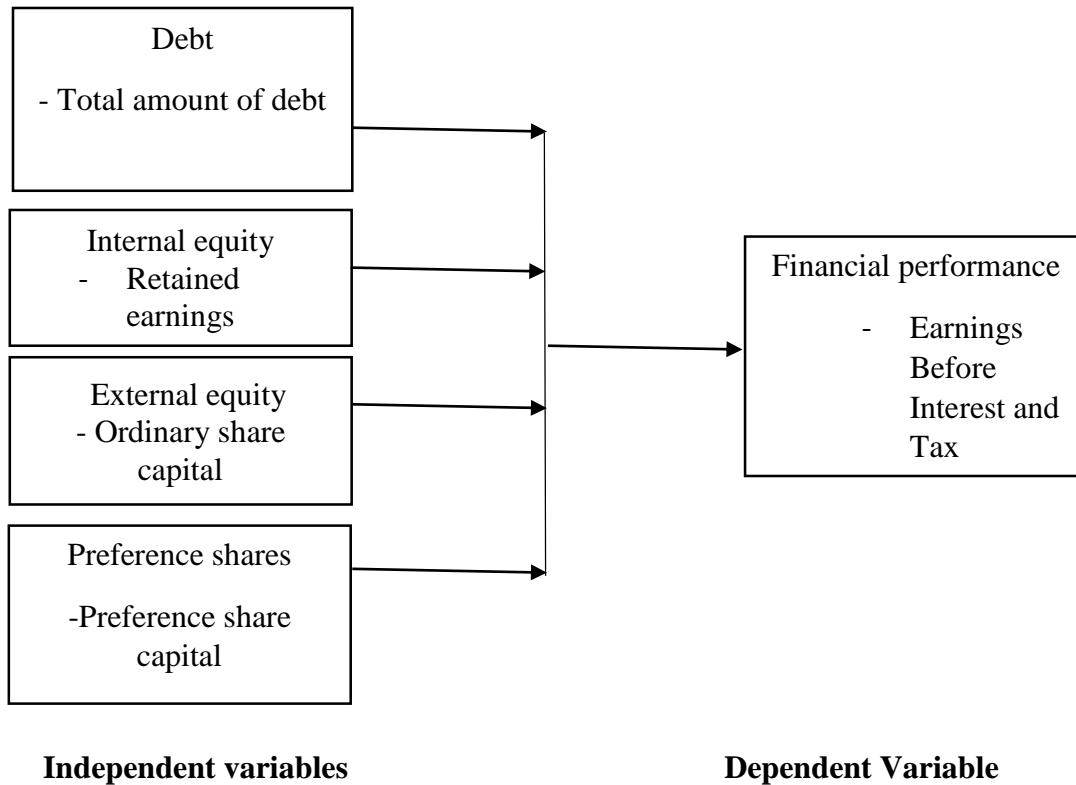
Debt

- Total amount of debt

Internal equity

- Retained earnings

External equity

- Ordinary share capital

Preference shares

-Preference share capital

Financial performance

- Earnings Before Interest and Tax

**Independent variables**

**Dependent Variable**